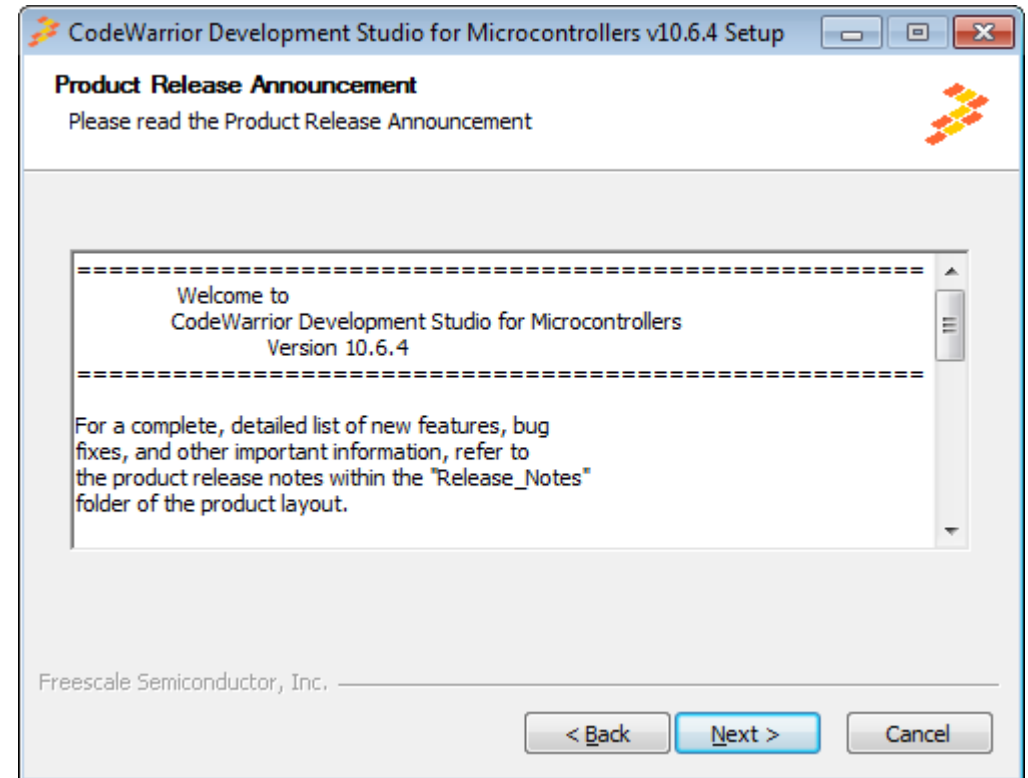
CodeWarrior Development Studio for Microcontrollers v10.6.4 Setup

Product Release Announcement
Please read the Product Release Announcement

==================================================
Welcome to
CodeWarrior Development Studio for Microcontrollers
Version 10.6.4
==================================================

For a complete, detailed list of new features, bug fixes, and other important information, refer to the product release notes within the "Release_Notes" folder of the product layout.

Freescale Semiconductor, Inc.

< Back
Next >
Cancel